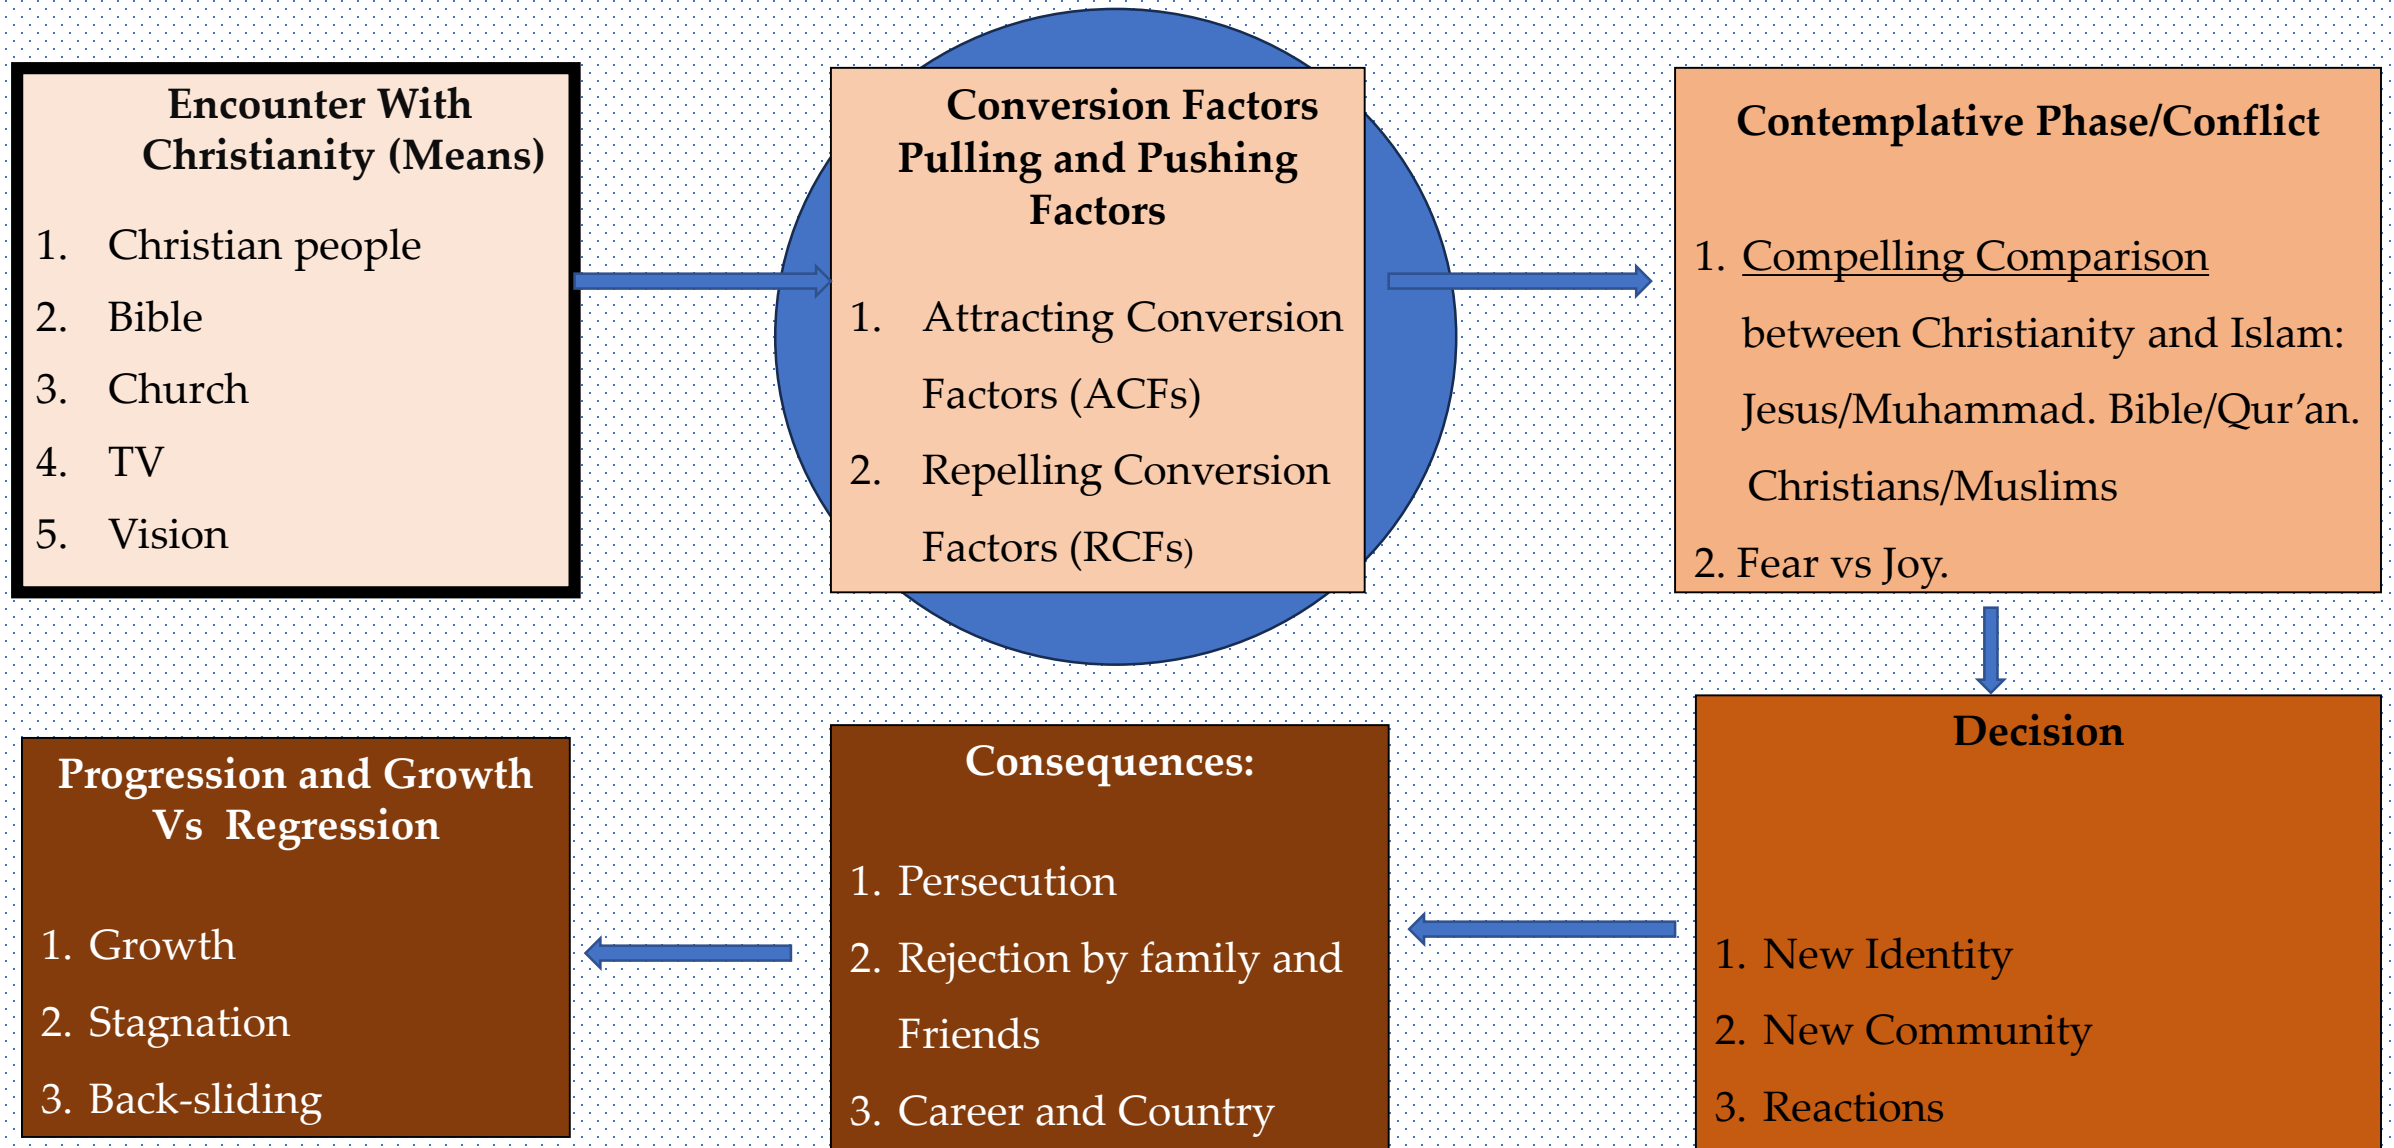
Encounter With Christianity (Means)

1. Christian people
2. Bible
3. Church
4. TV
5. Vision

Conversion Factors Pulling and Pushing Factors

1. Attracting Conversion Factors (ACFs)
2. Repelling Conversion Factors (RCFs)

Contemplative Phase/Conflict

1. Compelling Comparison between Christianity and Islam: Jesus/Muhammad. Bible/Qur'an. Christians/Muslims
2. Fear vs Joy.

Decision

1. New Identity
2. New Community
3. Reactions

Consequences:

1. Persecution
2. Rejection by family and Friends
3. Career and Country

Progression and Growth Vs Regression

1. Growth
2. Stagnation
3. Back-sliding